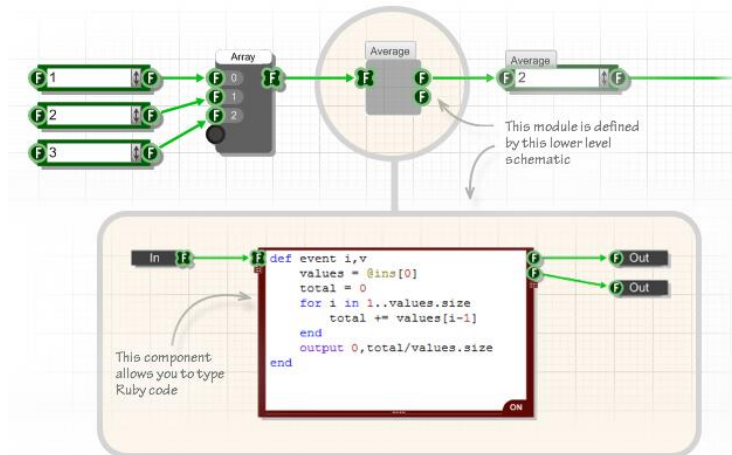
F 1 F
F 2 F
F 3 F
Array
F 0
F 1
F 2
F
F
Average
F
F
Average
F 2 F

This module is defined by this lower level schematic

In F
F
def event i,v
    values = @ins[0]
    total = 0
    for i in 1..values.size
        total += values[i-1]
    end
    output 0,total/values.size
end
F
F
F Out
F Out
ON

This component allows you to type Ruby code